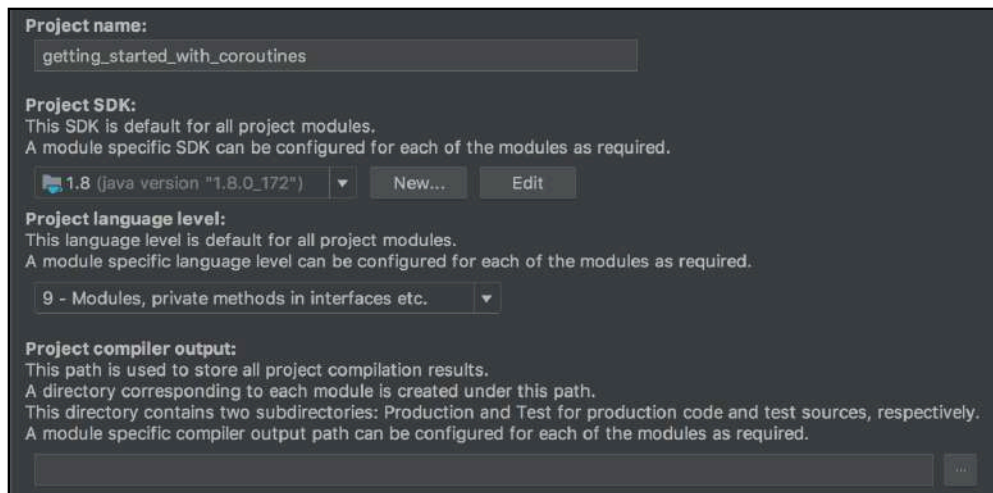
Project name:

getting_started_with_coroutines

Project SDK:
This SDK is default for all project modules.
A module specific SDK can be configured for each of the modules as required.

1.8 (java version "1.8.0_172") New... Edit

Project language level:
This language level is default for all project modules.
A module specific language level can be configured for each of the modules as required.

9 - Modules, private methods in interfaces etc.

Project compiler output:
This path is used to store all project compilation results.
A directory corresponding to each module is created under this path.
This directory contains two subdirectories: Production and Test for production code and test sources, respectively.
A module specific compiler output path can be configured for each of the modules as required.

...